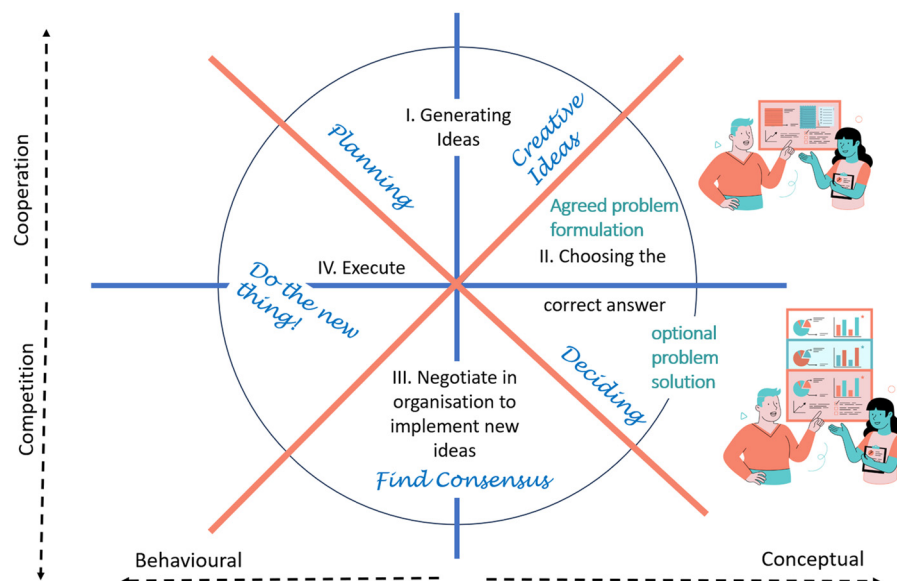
Cooperation

Competition

I. Generating Ideas

Planning

Creative Ideas

Agreed problem formulation

II. Choosing the correct answer

IV. Execute

Do the new thing!

optional problem solution

Deciding

III. Negotiate in organisation to implement new ideas

Find Consensus

Behavioural

Conceptual